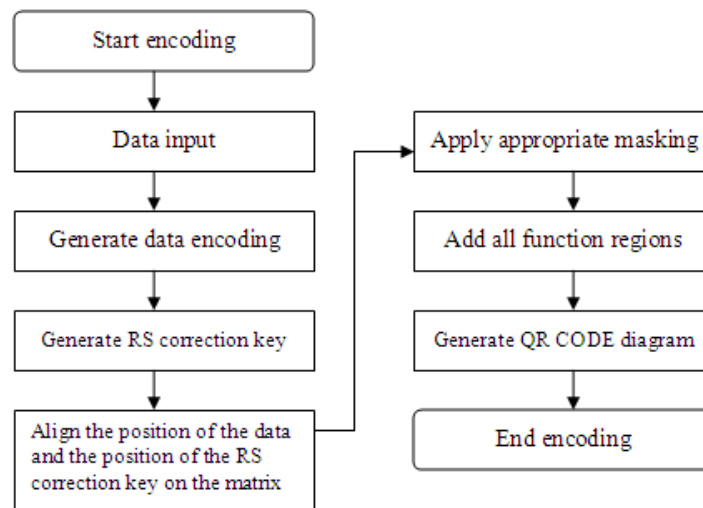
Start encoding

Data input

Generate data encoding

Generate RS correction key

Align the position of the data and the position of the RS correction key on the matrix

Apply appropriate masking

Add all function regions

Generate QR CODE diagram

End encoding